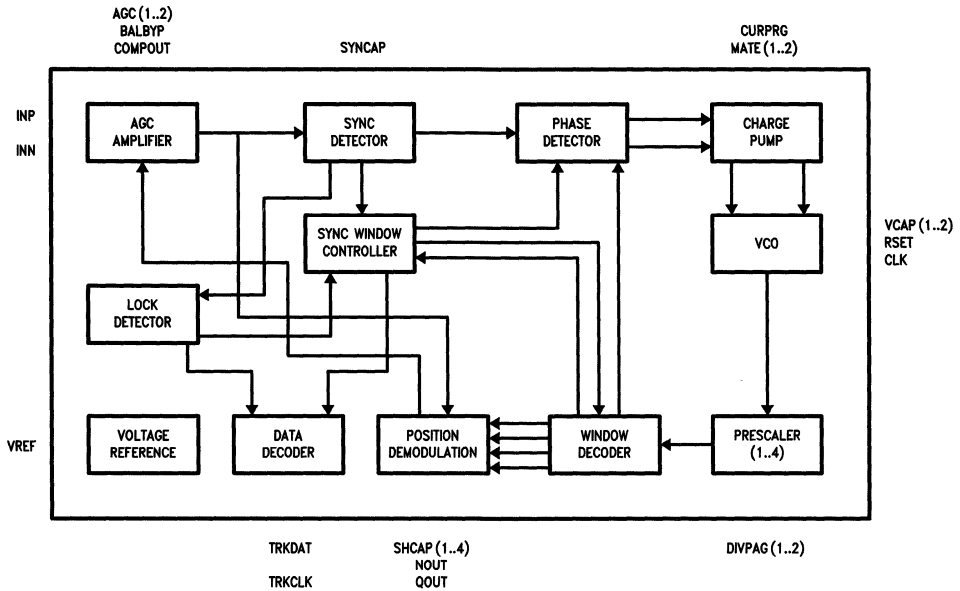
AGC (1..2)
BALBYP
COMPOUT

SYNCAP

CURPRG
MATE (1..2)

INP
INN

AGC AMPLIFIER

SYNC DETECTOR

PHASE DETECTOR

CHARGE PUMP

SYNC WINDOW CONTROLLER

VCO

VCAP (1..2)
RSET
CLK

LOCK DETECTOR

VREF

VOLTAGE REFERENCE

DATA DECODER

POSITION DEMODULATION

WINDOW DECODER

PRESCALER (1..4)

TRKDAT

TRKCLK

SHCAP (1..4)
NOUT
QOUT

DIVPAG (1..2)